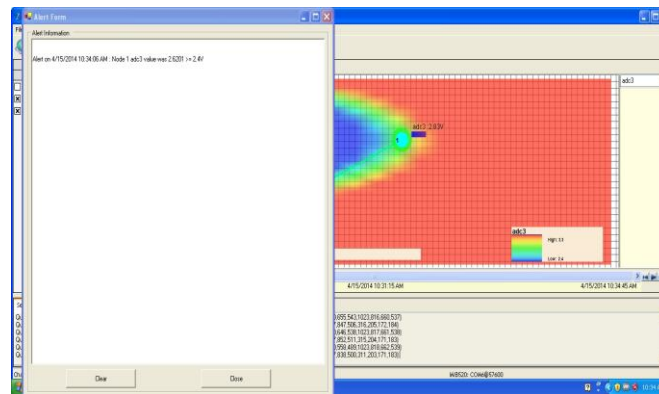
Alert Form

Alert Information

Alert on 4/15/2014 10:34:06 AM : Node 1 adc3 value was 2.6281 >= 2.4V

Clear

Close

adc3

adc3: 2.63V

adc3

High: 3.3

Low: 2.4

4/15/2014 10:31:15 AM

4/15/2014 10:34:45 AM

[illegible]655,543,1023,816,660,537)
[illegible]847,506,316,205,172,184)
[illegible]646,538,1023,817,661,538)
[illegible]852,511,315,204,171,183)
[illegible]658,489,1023,818,662,539)
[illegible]838,500,311,203,171,183)

MIB520: COM4@57600